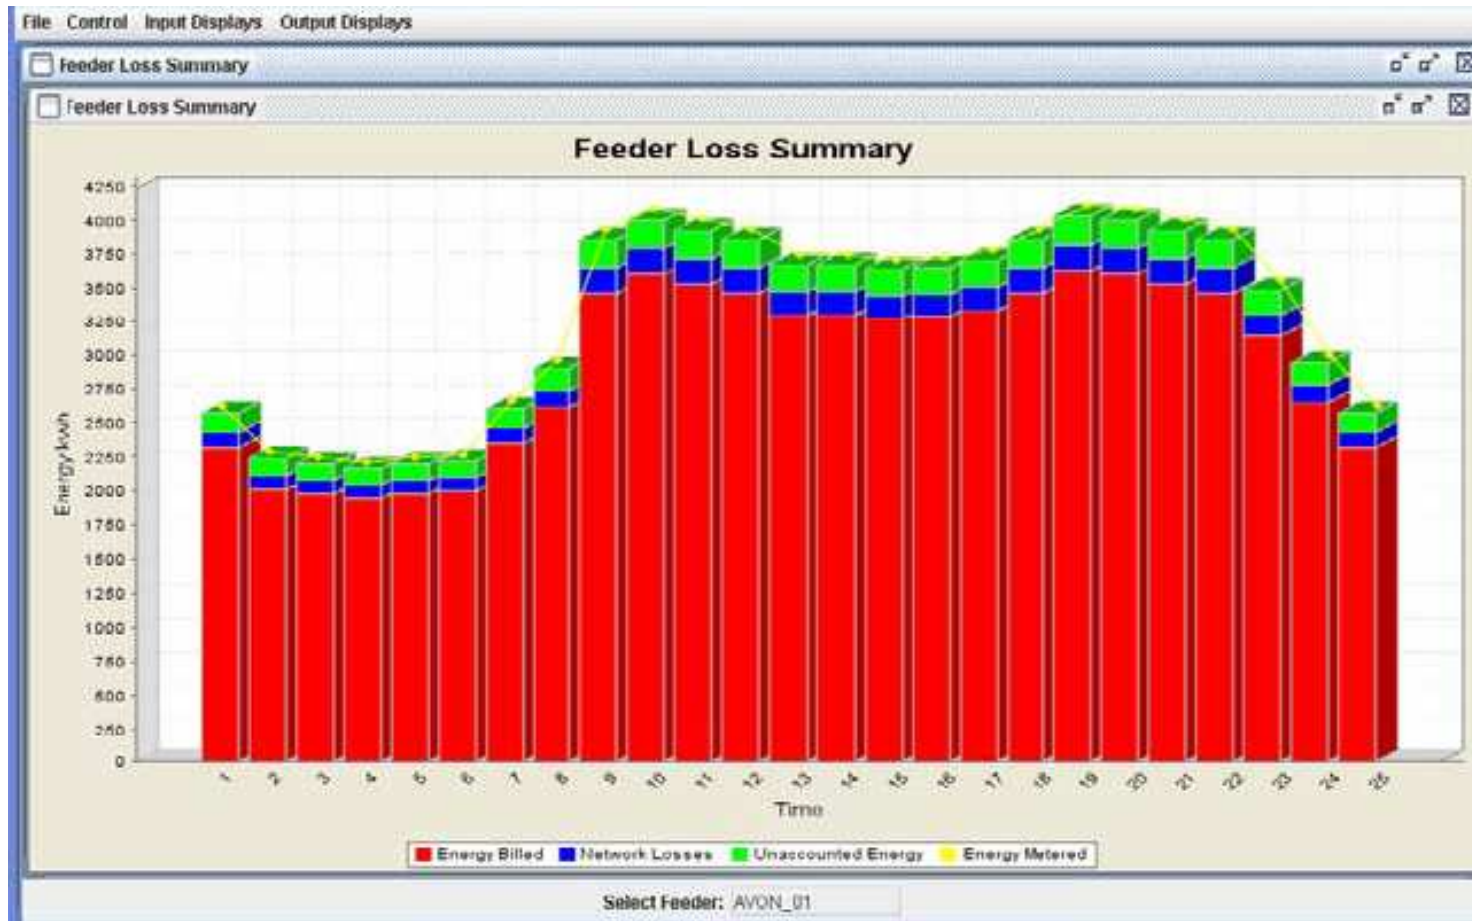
File Control Input Displays Output Displays

Feeder Loss Summary

Feeder Loss Summary

Feeder Loss Summary

4250
4000
3750
3500
3250
3000
2750
2500
2250
2000
1750
1500
1250
1000
750
500
250
0

Energy kWh

1 2 3 4 5 6 7 8 9 10 11 12 13 14 15 16 17 18 19 20 21 22 23 24 25

Time

Energy Billed Network Losses Unaccounted Energy Energy Metered

Select Feeder: AVON_01